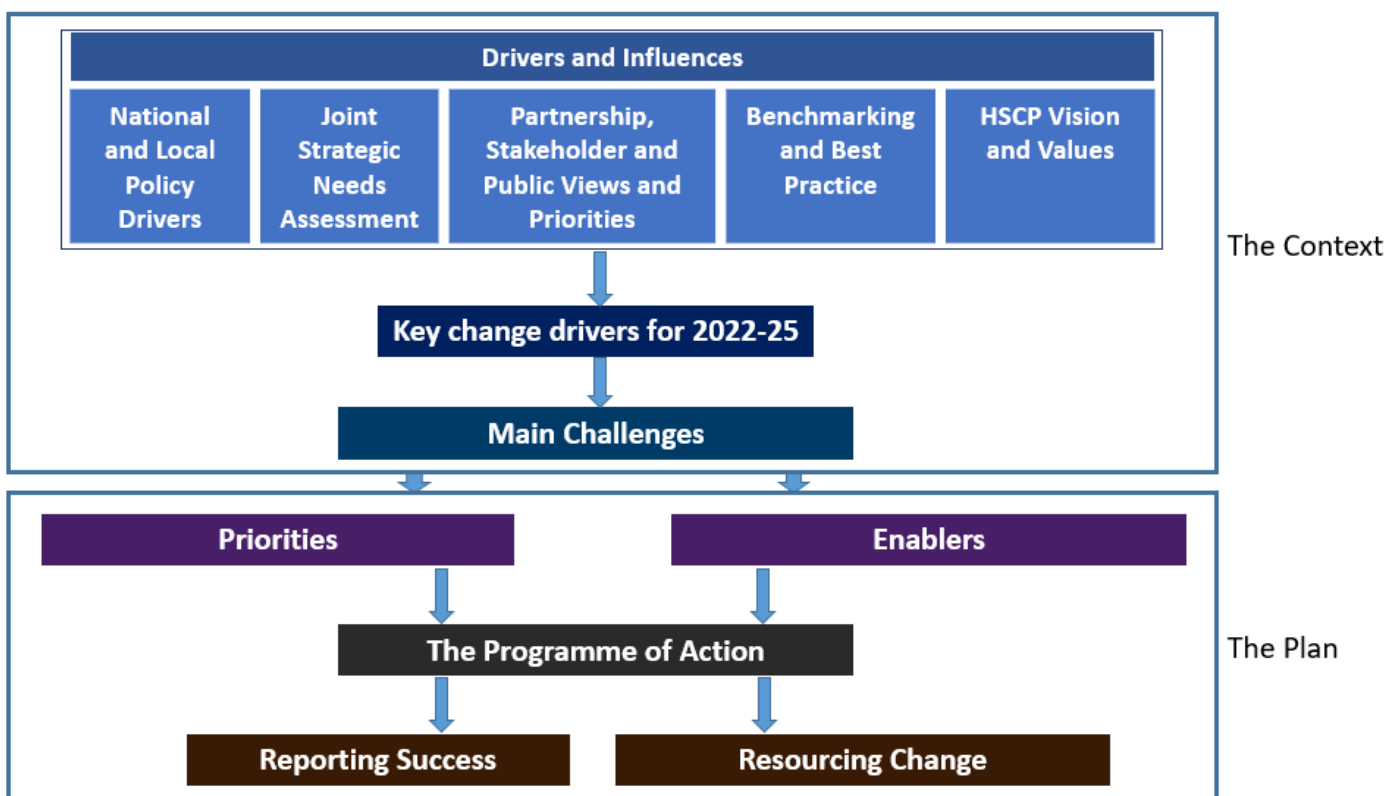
Drivers and Influences

National and Local Policy Drivers

Joint Strategic Needs Assessment

Partnership, Stakeholder and Public Views and Priorities

Benchmarking and Best Practice

HSCP Vision and Values

The Context

Key change drivers for 2022-25

Main Challenges

Priorities

Enablers

The Programme of Action

The Plan

Reporting Success

Resourcing Change